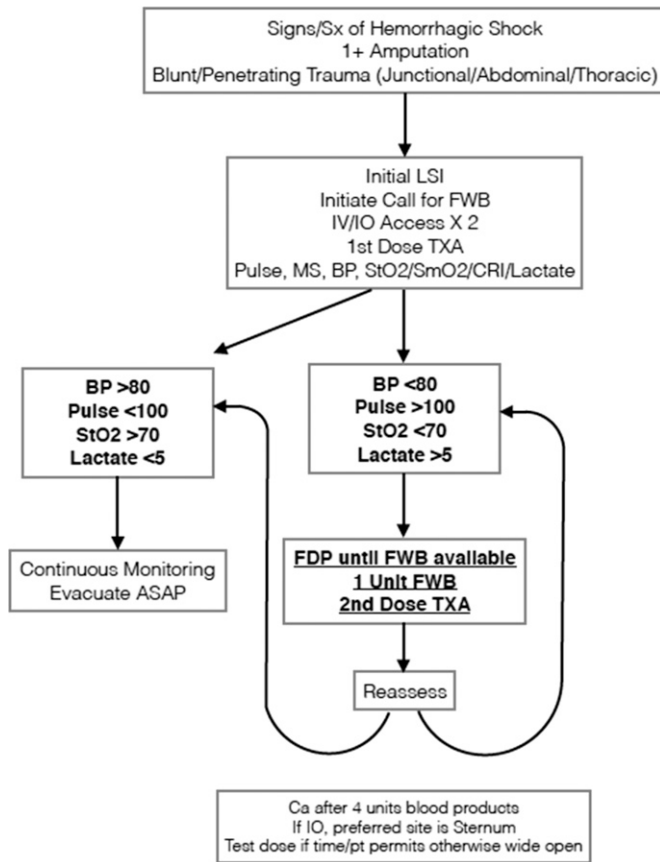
Signs/Sx of Hemorrhagic Shock
1+ Amputation
Blunt/Penetrating Trauma (Junctional/Abdominal/Thoracic)

Initial LSI
Initiate Call for FWB
IV/IO Access X 2
1st Dose TXA
Pulse, MS, BP, StO2/SmO2/CRI/Lactate

BP >80
Pulse <100
StO2 >70
Lactate <5

BP <80
Pulse >100
StO2 <70
Lactate >5

Continuous Monitoring
Evacuate ASAP

FDP until FWB available
1 Unit FWB
2nd Dose TXA

Reassess

Ca after 4 units blood products
If IO, preferred site is Sternum
Test dose if time/pt permits otherwise wide open